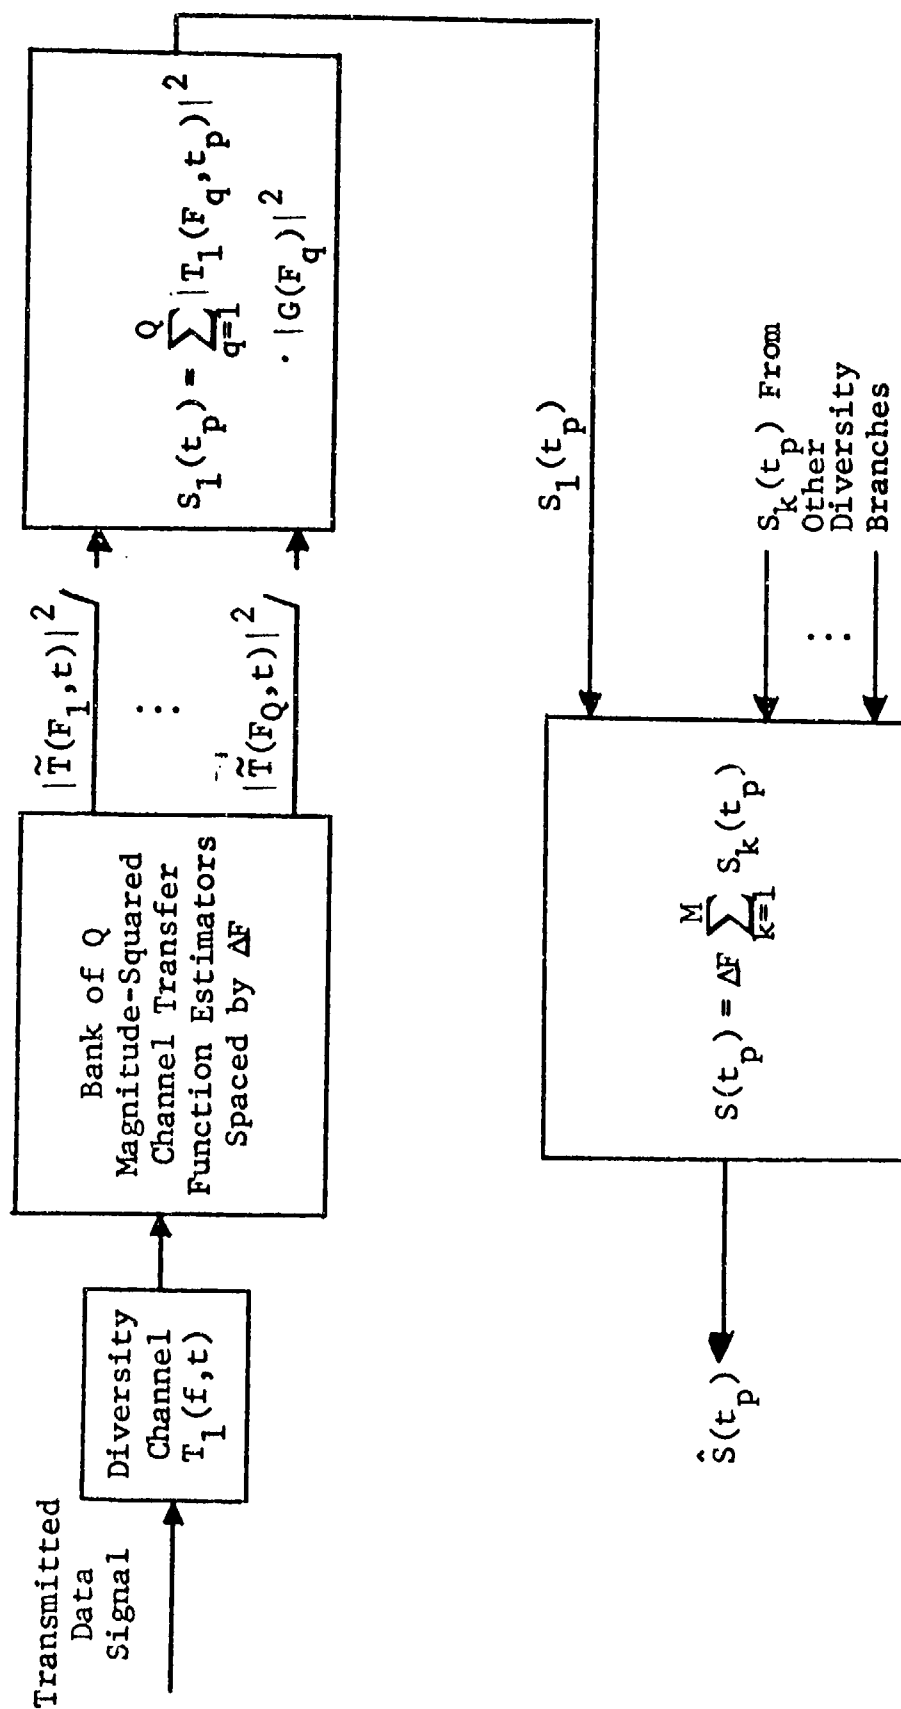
Transmitted Data Signal

Diversity Channel $T_1(f,t)$

Bank of Q Magnitude-Squared Channel Transfer Function Estimators Spaced by $\Delta F$

$|\tilde{T}(F_1,t)|^2$

$\vdots$

$|\tilde{T}(F_Q,t)|^2$

$S_1(t_p) = \sum_{q=1}^{Q} |T_1(F_q,t_p)|^2 \cdot |G(F_q)|^2$

$S_1(t_p)$

$S_k(t_p)$ From Other Diversity Branches

$\vdots$

$S(t_p) = \Delta F \sum_{k=1}^{M} S_k(t_p)$

$\hat{S}(t_p)$